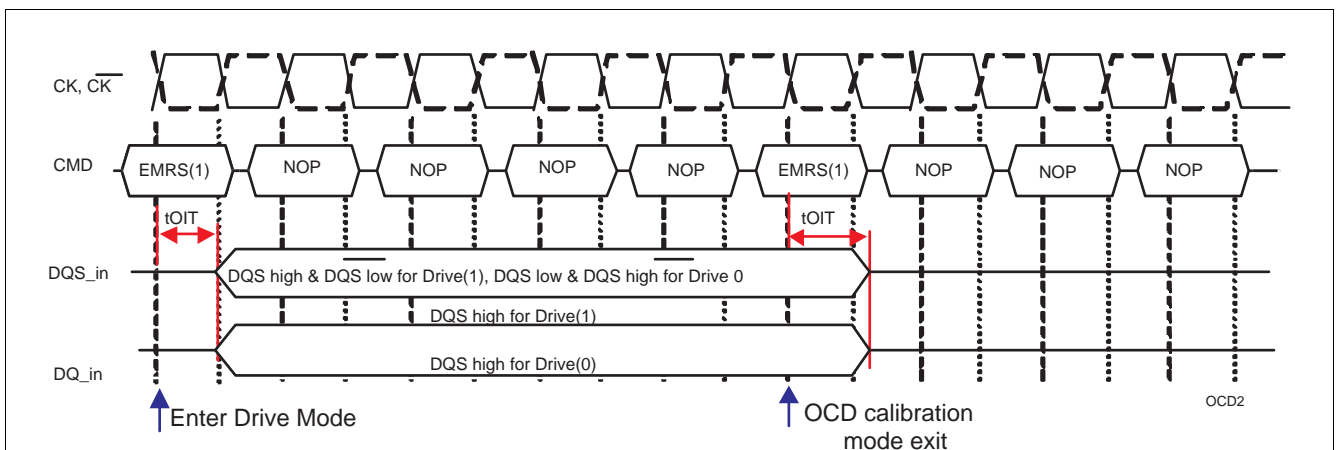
CK, $\overline{CK}$

CMD

EMRS(1) NOP NOP NOP NOP EMRS(1) NOP NOP NOP

tOIT

tOIT

DQS_in

DQS high & $\overline{DQS}$ low for Drive(1), DQS low & $\overline{DQS}$ high for Drive 0

DQS high for Drive(1)

DQ_in

DQS high for Drive(0)

OCD2

Enter Drive Mode

OCD calibration mode exit